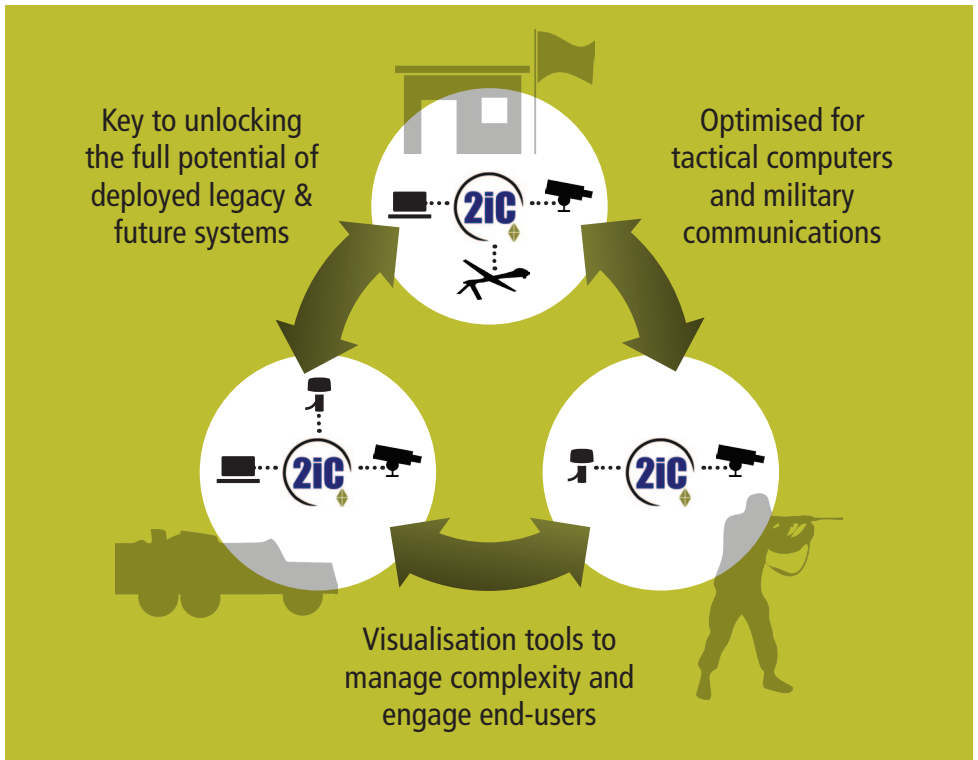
Key to unlocking the full potential of deployed legacy & future systems

Optimised for tactical computers and military communications

2iC

2iC

2iC

Visualisation tools to manage complexity and engage end-users